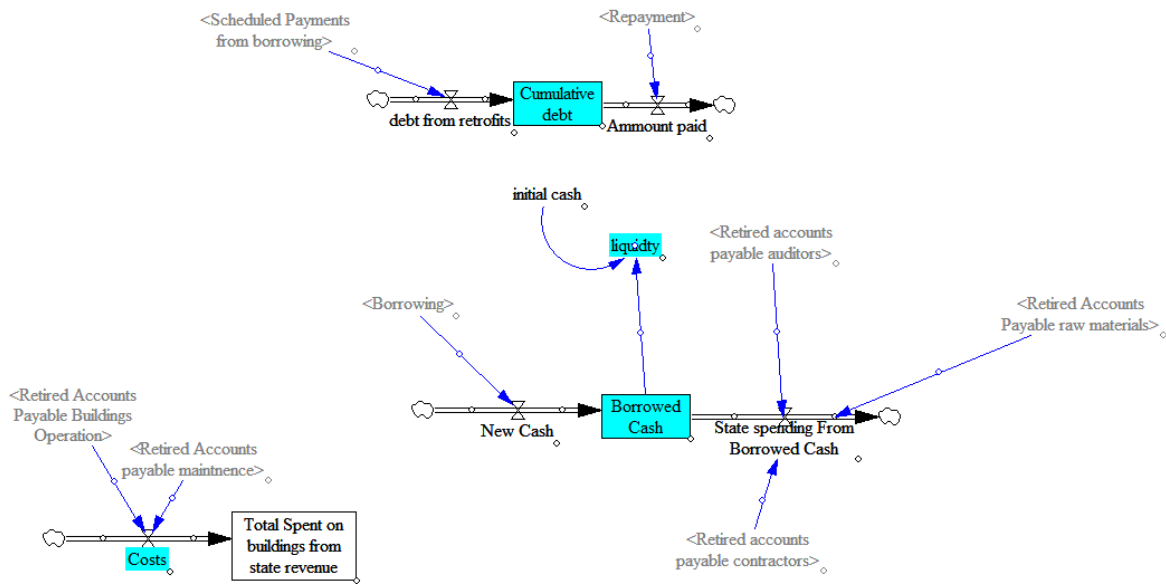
<Scheduled Payments from borrowing>

<Repayment>

debt from retrofits

Cumulative debt

Ammount paid

initial cash

liqudty

<Retired accounts payable auditors>

<Borrowing>

<Retired Accounts Payable raw materials>

<Retired Accounts Payable Buildings Operation>

<Retired Accounts payable maintnence>

New Cash

Borrowed Cash

State spending From Borrowed Cash

Costs

Total Spent on buildings from state revenue

<Retired accounts payable contractors>